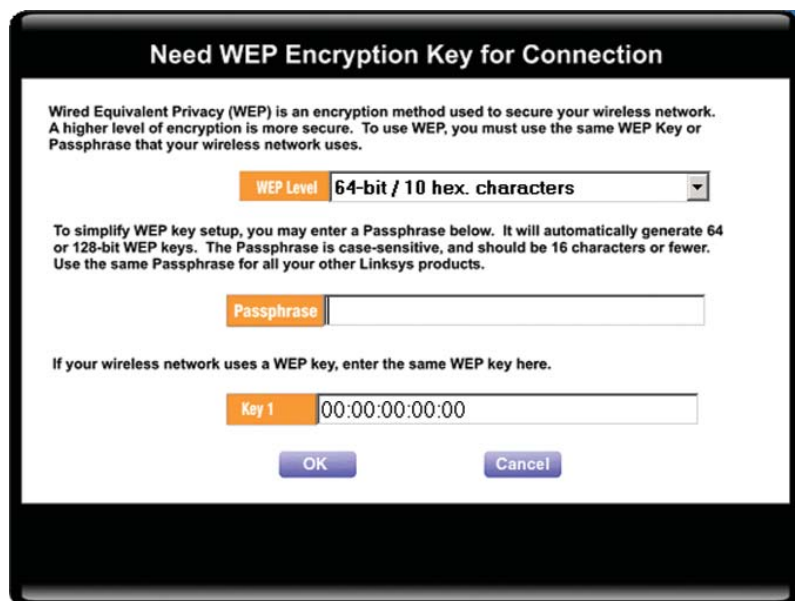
Need WEP Encryption Key for Connection

Wired Equivalent Privacy (WEP) is an encryption method used to secure your wireless network. A higher level of encryption is more secure. To use WEP, you must use the same WEP Key or Passphrase that your wireless network uses.

WEP Level 64-bit / 10 hex. characters

To simplify WEP key setup, you may enter a Passphrase below. It will automatically generate 64 or 128-bit WEP keys. The Passphrase is case-sensitive, and should be 16 characters or fewer. Use the same Passphrase for all your other Linksys products.

Passphrase

If your wireless network uses a WEP key, enter the same WEP key here.

Key 1 00:00:00:00:00

OK Cancel